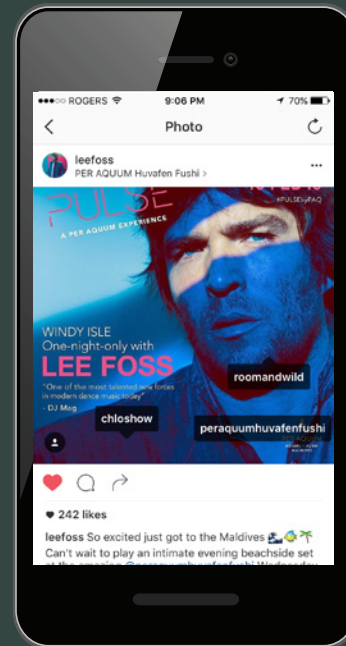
ROGERS 9:06 PM 70%

Photo

leefoss
PER AQUUM Huvafen Fushi >

PULSE
A PER AQUUM EXPERIENCE
#PULSEbyPAQ

WINDY ISLE
One-night-only with
LEE FOSS
"One of the most talented new forces in modern dance music today"
- DJ Mag

roomandwild
chloshow
peraquumhuvafenfushi

♥ 242 likes
leefoss So excited just got to the Maldives
Can't wait to play an intimate evening beachside set